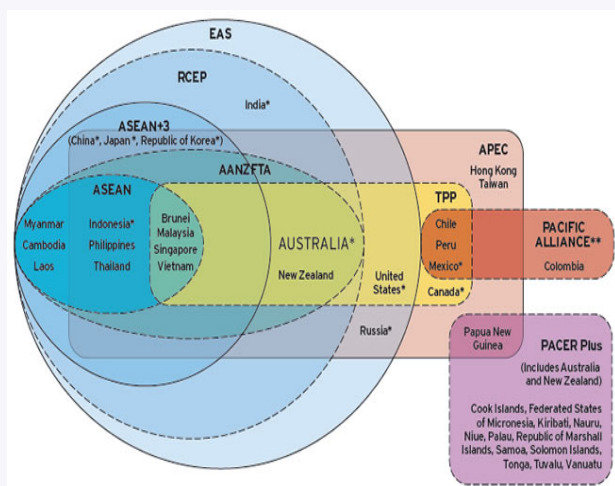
EAS

RCEP

India*

ASEAN+3
(China*, Japan*, Republic of Korea*)

APEC

Hong Kong
Taiwan

AANZFTA

ASEAN

Myanmar
Cambodia
Laos

Indonesia*
Philippines
Thailand

Brunei
Malaysia
Singapore
Vietnam

AUSTRALIA*

New Zealand

United States*

TPP

Chile
Peru
Mexico*

Canada*

PACIFIC ALLIANCE**

Colombia

Russia*

Papua New Guinea

PACER Plus

(Includes Australia and New Zealand)

Cook Islands, Federated States of Micronesia, Kiribati, Nauru, Niue, Palau, Republic of Marshall Islands, Samoa, Solomon Islands, Tonga, Tuvalu, Vanuatu